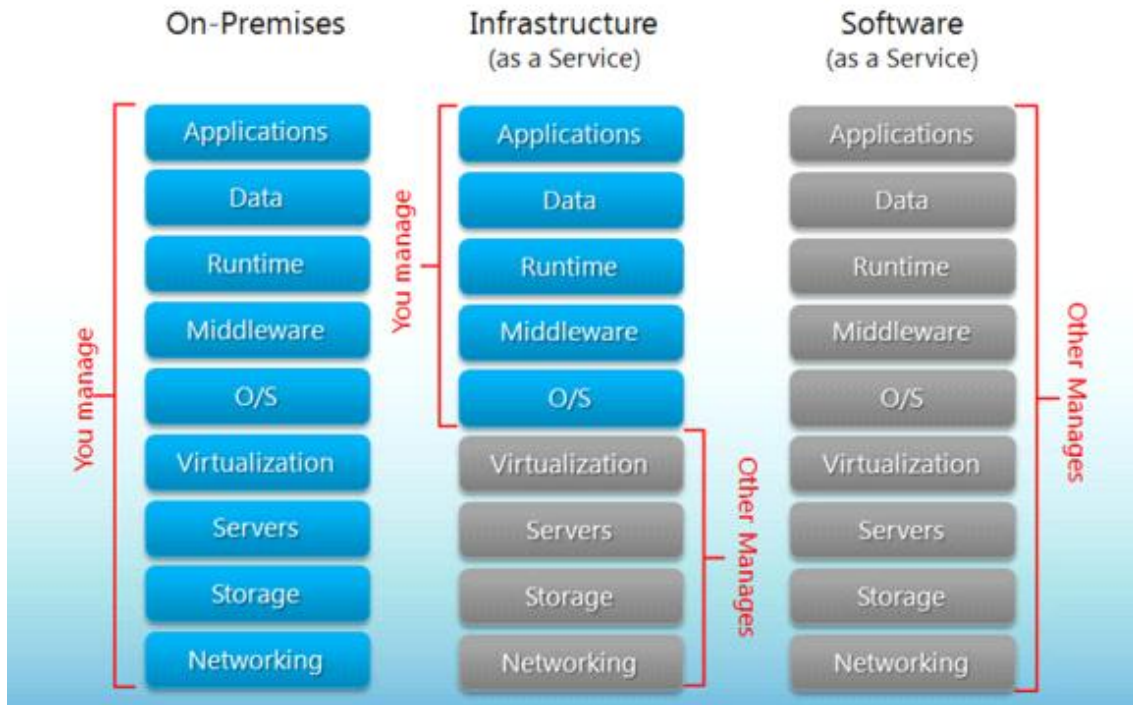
On-Premises

You manage

Applications
Data
Runtime
Middleware
O/S
Virtualization
Servers
Storage
Networking

Infrastructure
(as a Service)

You manage

Applications
Data
Runtime
Middleware
O/S
Virtualization
Servers
Storage
Networking

Other Manages

Software
(as a Service)

Applications
Data
Runtime
Middleware
O/S
Virtualization
Servers
Storage
Networking

Other Manages